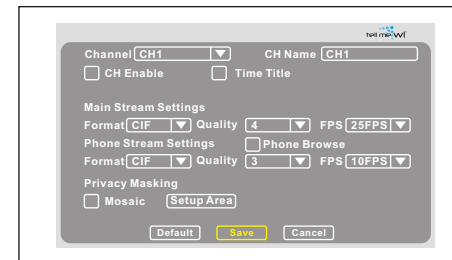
tell me WI

Channel CH1
CH Name CH1
CH Enable
Time Title

Main Stream Settings
Format CIF
Quality 4
FPS 25FPS
Phone Stream Settings
Phone Browse
Format CIF
Quality 3
FPS 10FPS

Privacy Masking
Mosaic
Setup Area

Default
Save
Cancel